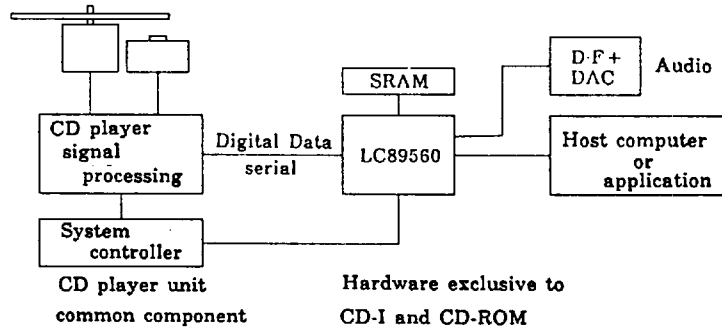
SRAM

D·F+ DAC

Audio

CD player signal processing

Digital Data serial

LC89560

Host computer or application

System controller

CD player unit common component

Hardware exclusive to CD-I and CD-ROM